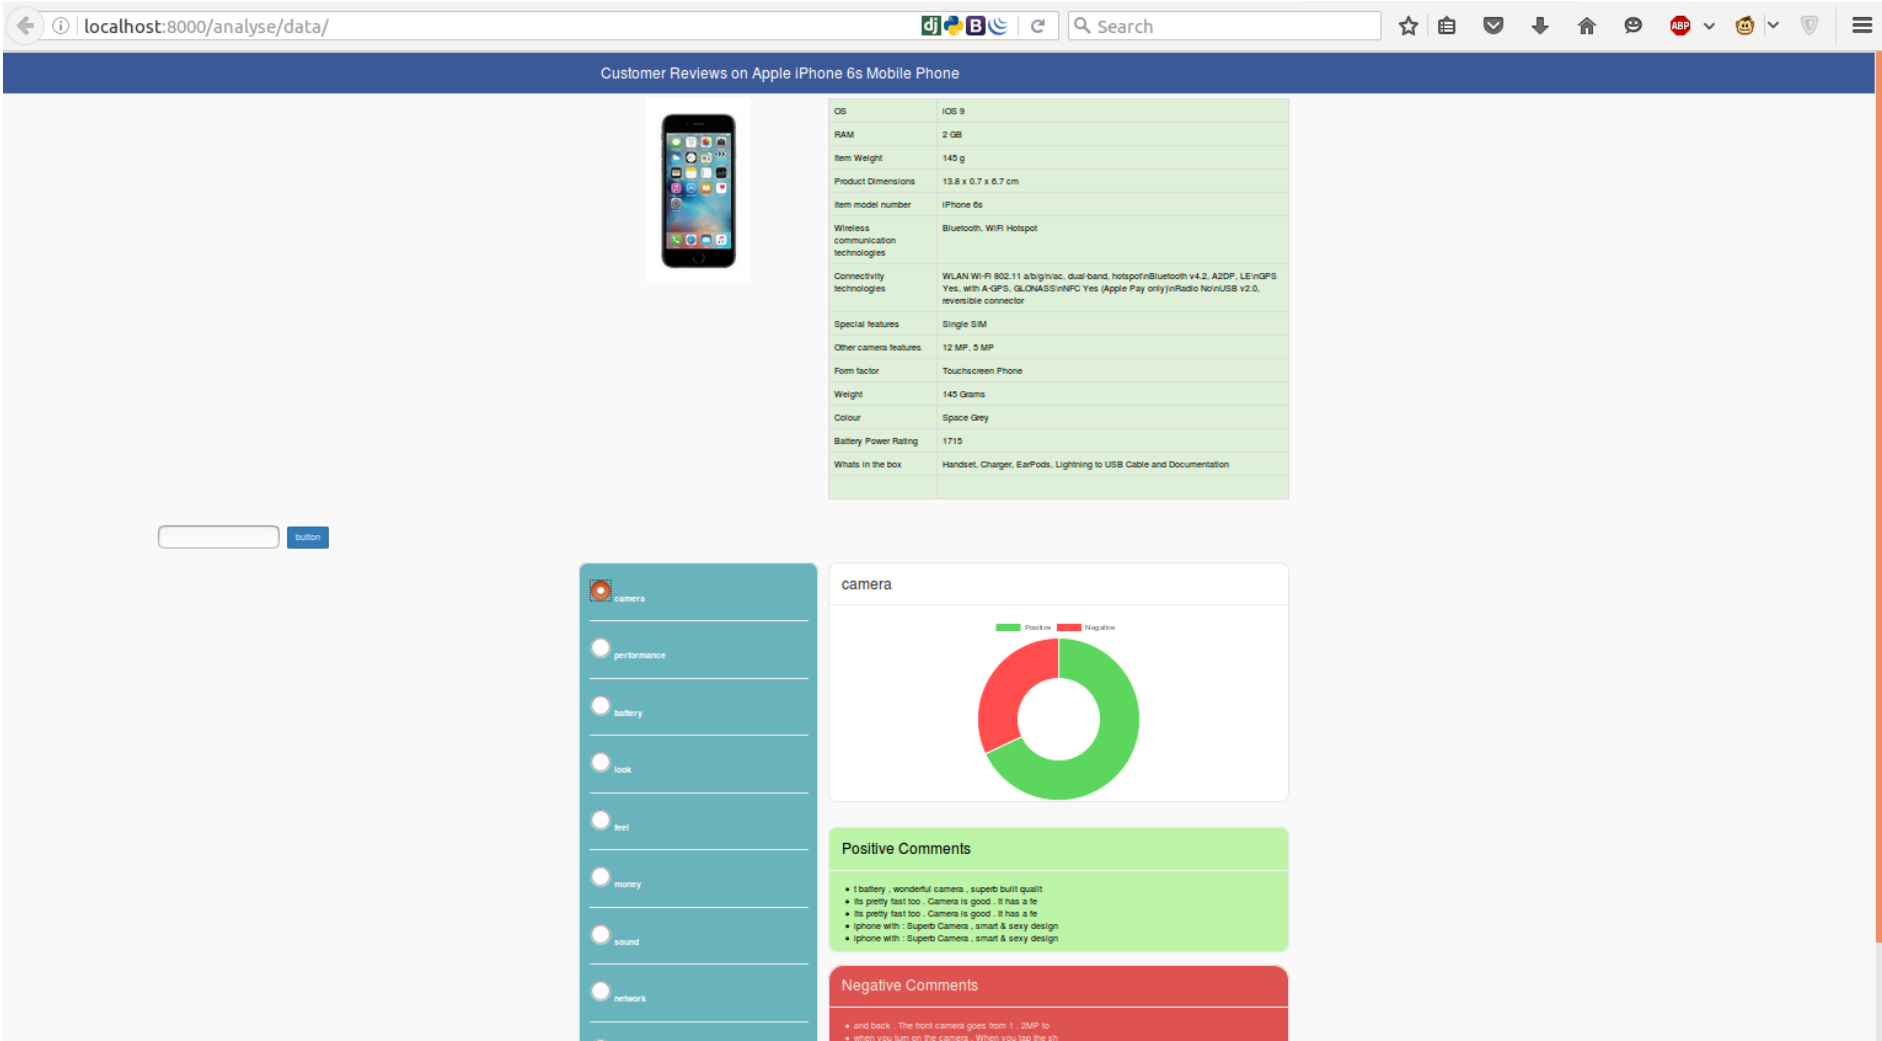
localhost:8000/analyse/data/

Search

Customer Reviews on Apple iPhone 6s Mobile Phone

| | |
|---|---|
| OS | iOS 9 |
| RAM | 2 GB |
| Item Weight | 145 g |
| Product Dimensions | 13.8 x 0.7 x 6.7 cm |
| Item model number | iPhone 6s |
| Wireless communication technologies | Bluetooth, WiFi Hotspot |
| Connectivity technologies | WLAN Wi-Fi 802.11 a/b/g/n/ac, dual-band, hotspot\nBluetooth v4.2, A2DP, LE\nGPS Yes, with A-GPS, GLONASS\nNFC Yes (Apple Pay only)\nRadio No\nUSB v2.0, reversible connector |
| Special features | Single SIM |
| Other camera features | 12 MP, 5 MP |
| Form factor | Touchscreen Phone |
| Weight | 145 Grams |
| Colour | Space Grey |
| Battery Power Rating | 1715 |
| Whats in the box | Handset, Charger, EarPods, Lightning to USB Cable and Documentation |
| | |

button

camera
performance
battery
look
feel
money
sound
network

camera

Positive Negative

Positive Comments

• t battery , wonderful camera , superb built qualit
• its pretty fast too . Camera is good . It has a fe
• its pretty fast too . Camera is good . It has a fe
• iphone with : Superb Camera , smart & sexy design
• iphone with : Superb Camera , smart & sexy design

Negative Comments

• and back . The front camera goes from 1 . 2MP to
• when you turn on the camera . When you tap the sh